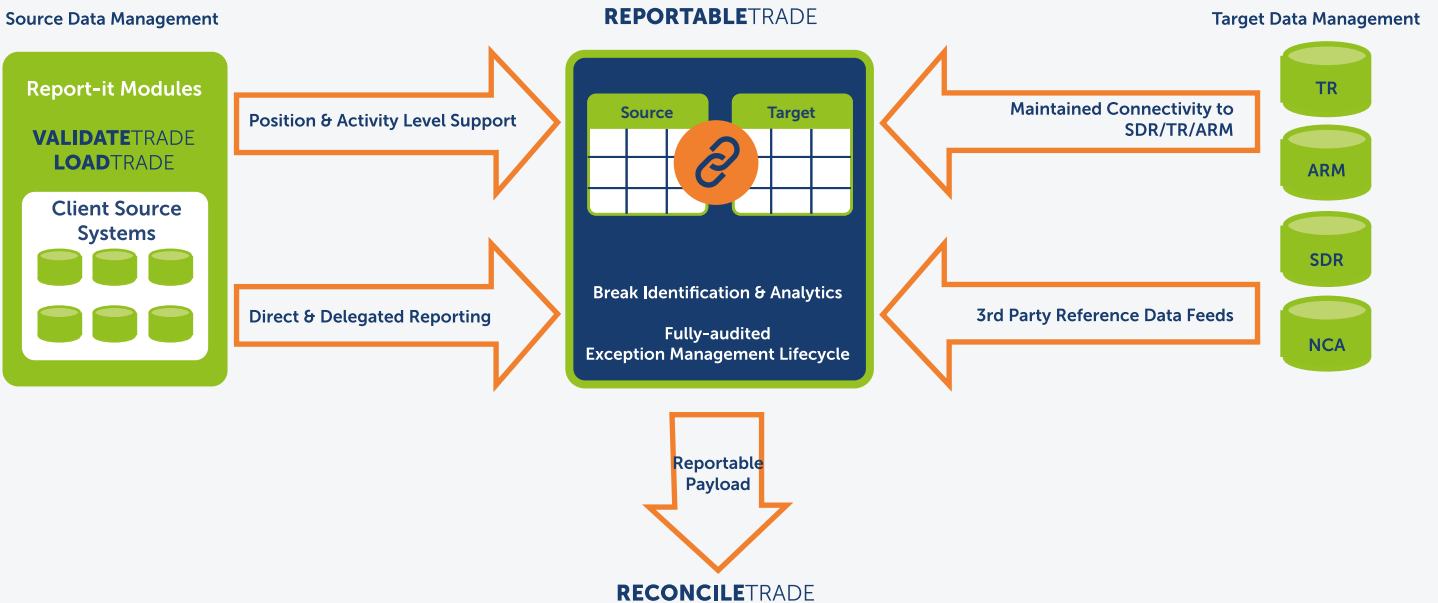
Source Data Management

REPORTABLETRADE

Target Data Management

Report-it Modules

VALIDATETRADE
LOADTRADE

Client Source Systems

Position & Activity Level Support

Direct & Delegated Reporting

Source

Target

Break Identification & Analytics

Fully-audited
Exception Management Lifecycle

Maintained Connectivity to SDR/TR/ARM

3rd Party Reference Data Feeds

TR

ARM

SDR

NCA

Reportable Payload

RECONCILETRADE